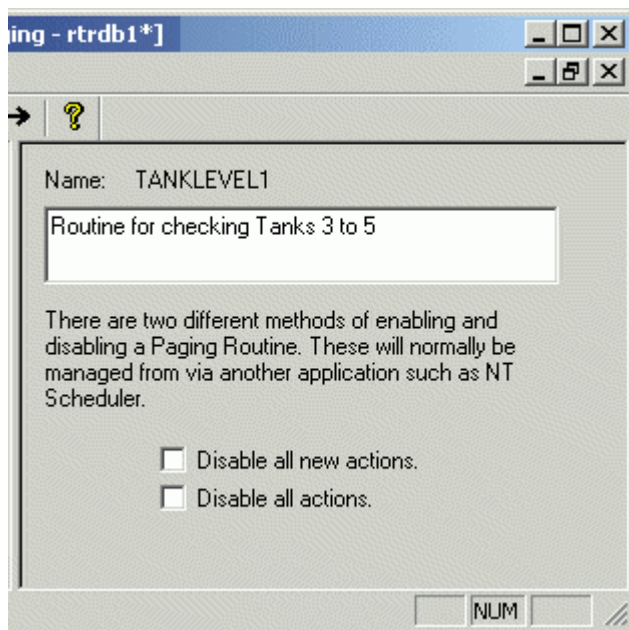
ing - rtrdb1*]

Name: TANKLEVEL1

Routine for checking Tanks 3 to 5

There are two different methods of enabling and disabling a Paging Routine. These will normally be managed from via another application such as NT Scheduler.

Disable all new actions.

Disable all actions.

NUM